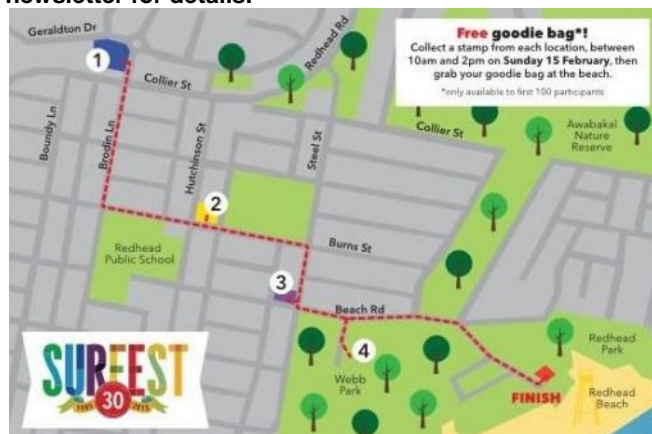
newsletter for details.

Free goodie bag*!
Collect a stamp from each location, between 10am and 2pm on Sunday 15 February, then grab your goodie bag at the beach.
*only available to first 100 participants

Geraldton Dr
1
Collier St
Redhead Rd
Collier St
Awabakal Nature Reserve
Boundy Ln
Brodie Ln
Hutchinson St
Steel St
2
Burns St
Redhead Public School
3
Beach Rd
4
Webb Park
Redhead Park
FINISH
Redhead Beach
SURFEST
30
1985 2015